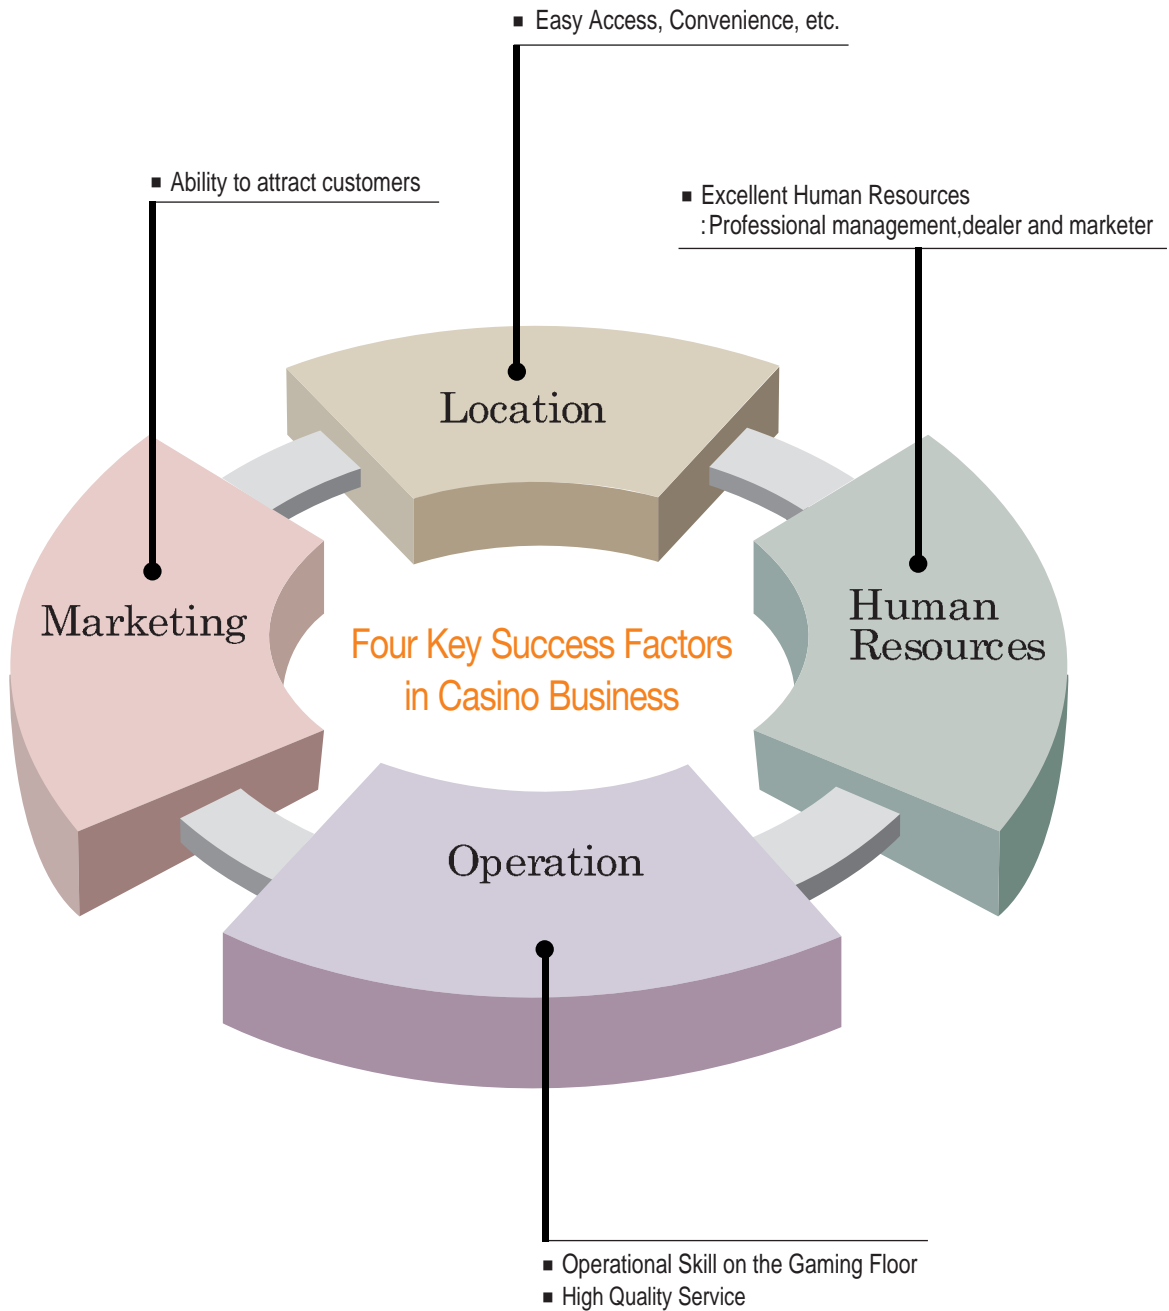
■ Easy Access, Convenience, etc.

■ Ability to attract customers

■ Excellent Human Resources
:Professional management,dealer and marketer

Location

Marketing

Human Resources

Four Key Success Factors in Casino Business

Operation

■ Operational Skill on the Gaming Floor
■ High Quality Service